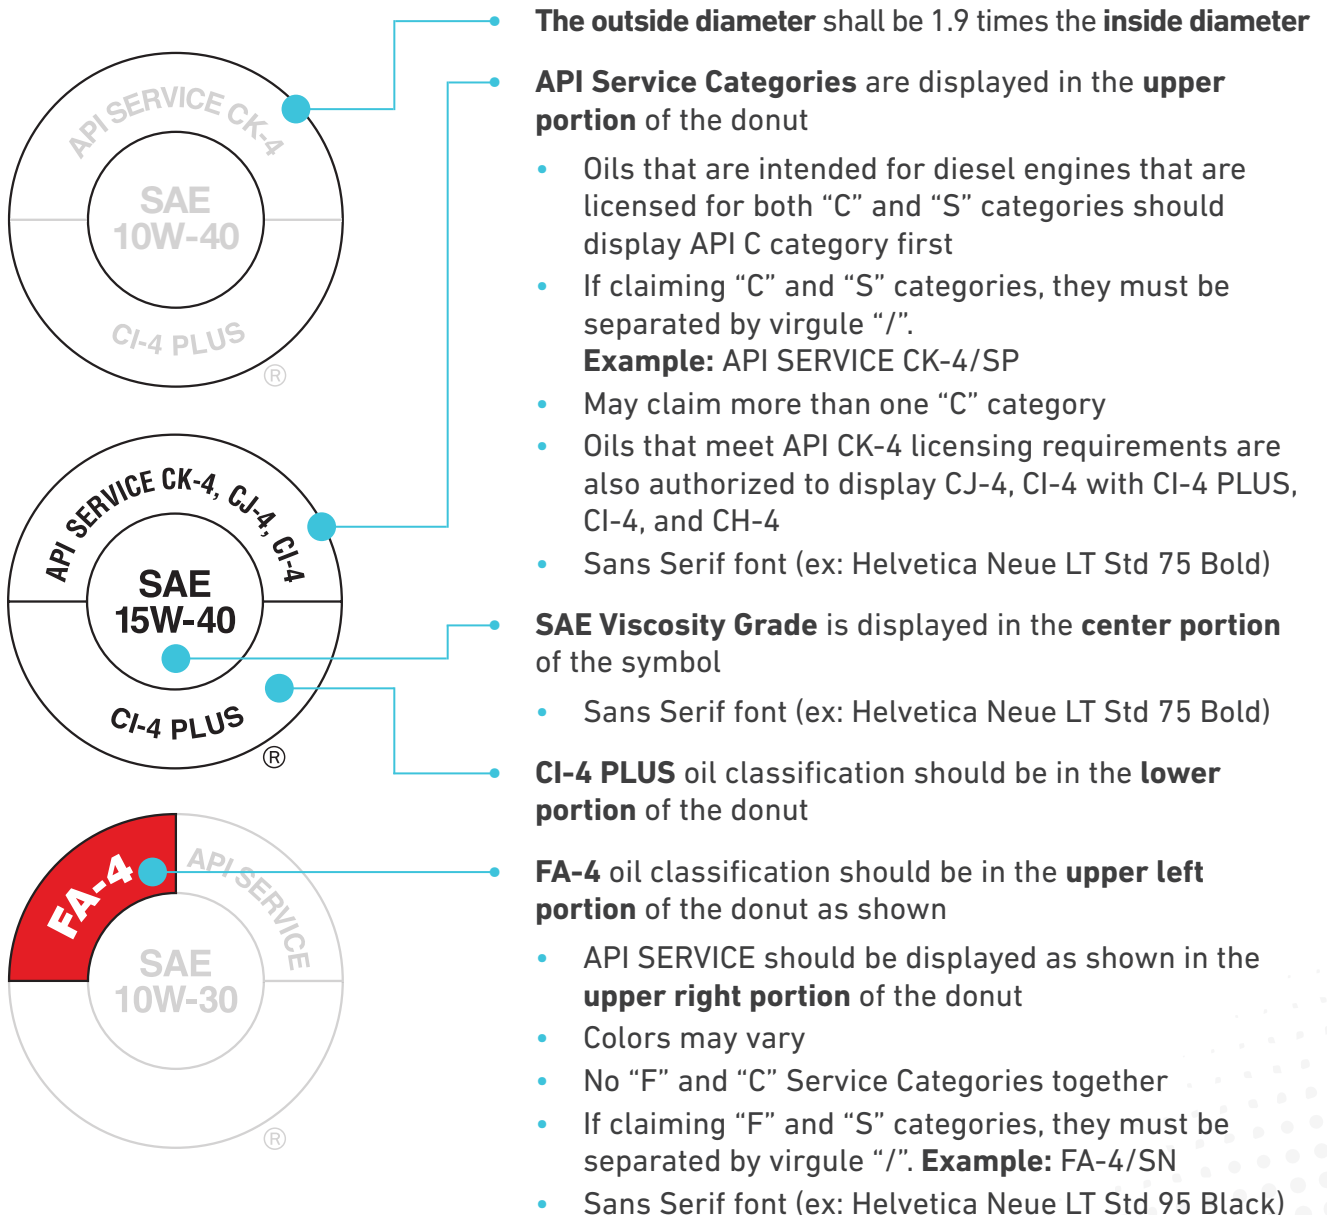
API SERVICE CK-4
SAE
10W-40
CI-4 PLUS
®

API SERVICE CK-4, CJ-4, CI-4
SAE
15W-40
CI-4 PLUS
®

FA-4
API SERVICE
SAE
10W-30
®

**The outside diameter** shall be 1.9 times the **inside diameter**

**API Service Categories** are displayed in the **upper portion** of the donut

- Oils that are intended for diesel engines that are licensed for both “C” and “S” categories should display API C category first
- If claiming “C” and “S” categories, they must be separated by virgule “/”. **Example:** API SERVICE CK-4/SP
- May claim more than one “C” category
- Oils that meet API CK-4 licensing requirements are also authorized to display CJ-4, CI-4 with CI-4 PLUS, CI-4, and CH-4
- Sans Serif font (ex: Helvetica Neue LT Std 75 Bold)

**SAE Viscosity Grade** is displayed in the **center portion** of the symbol

- Sans Serif font (ex: Helvetica Neue LT Std 75 Bold)

**CI-4 PLUS** oil classification should be in the **lower portion** of the donut

**FA-4** oil classification should be in the **upper left portion** of the donut as shown

- API SERVICE should be displayed as shown in the **upper right portion** of the donut
- Colors may vary
- No “F” and “C” Service Categories together
- If claiming “F” and “S” categories, they must be separated by virgule “/”. **Example:** FA-4/SN
- Sans Serif font (ex: Helvetica Neue LT Std 95 Black)